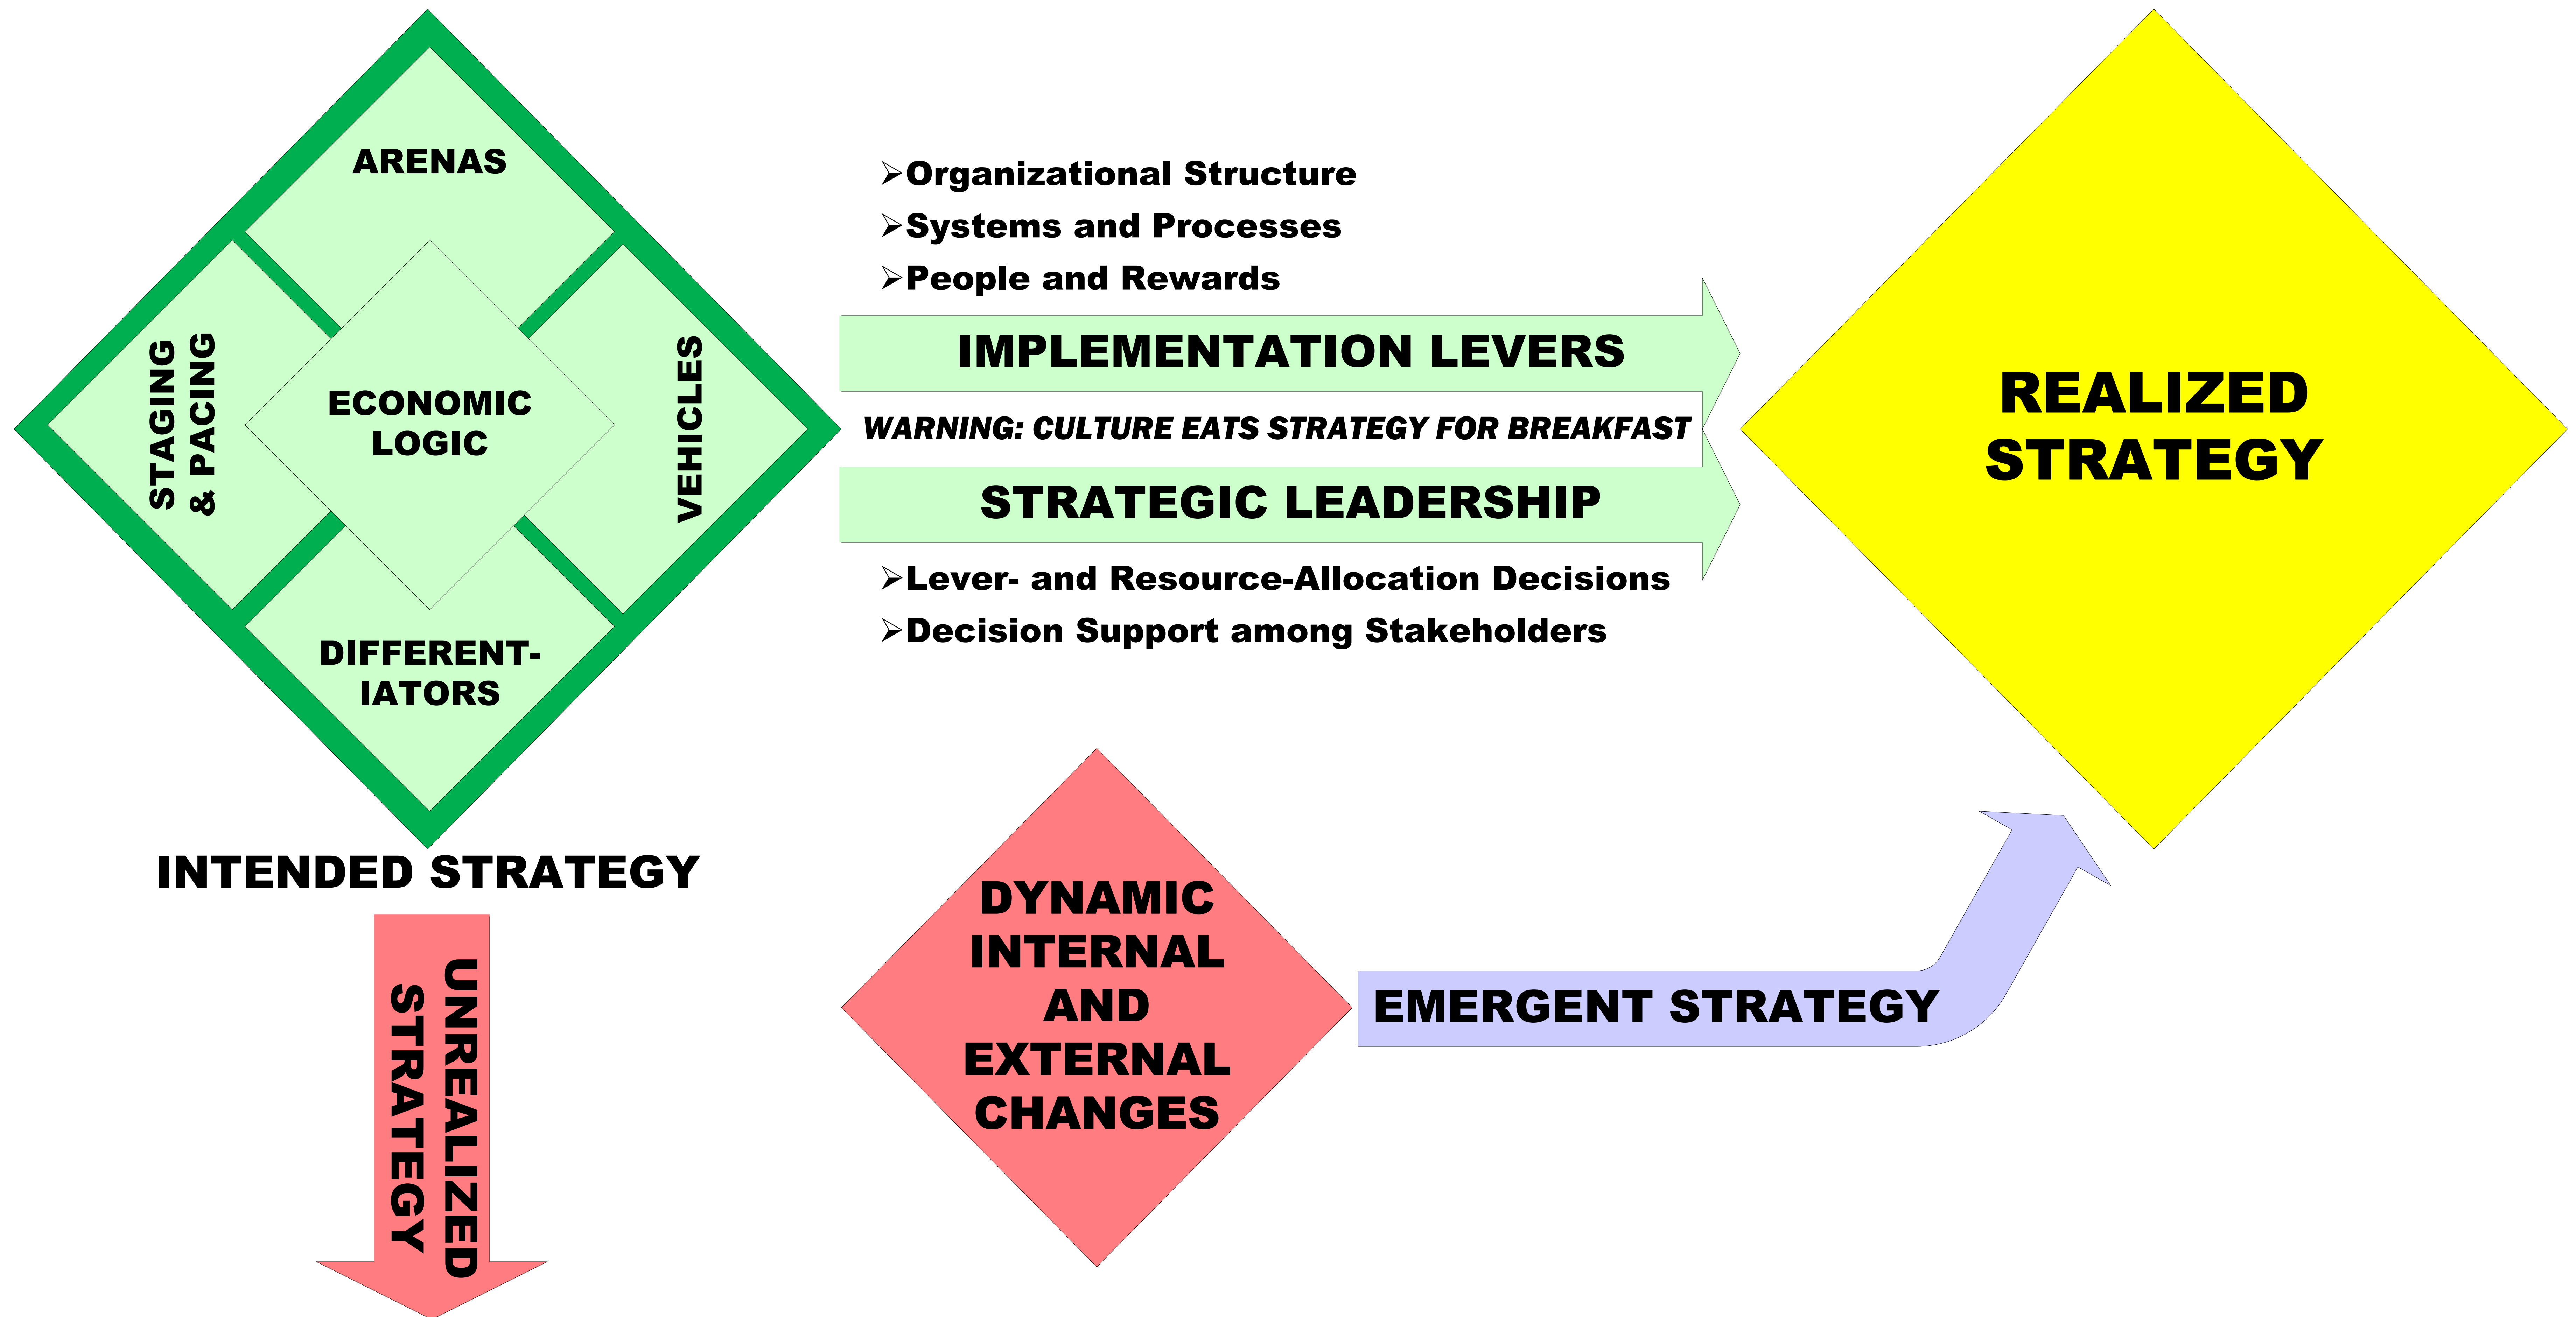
ARENAS

STAGING & PACING

ECONOMIC LOGIC

VEHICLES

DIFFERENTIATORS

INTENDED STRATEGY

UNREALIZED STRATEGY

➢Organizational Structure
➢Systems and Processes
➢People and Rewards

IMPLEMENTATION LEVERS

WARNING: CULTURE EATS STRATEGY FOR BREAKFAST

STRATEGIC LEADERSHIP

➢Lever- and Resource-Allocation Decisions
➢Decision Support among Stakeholders

REALIZED STRATEGY

DYNAMIC INTERNAL AND EXTERNAL CHANGES

EMERGENT STRATEGY